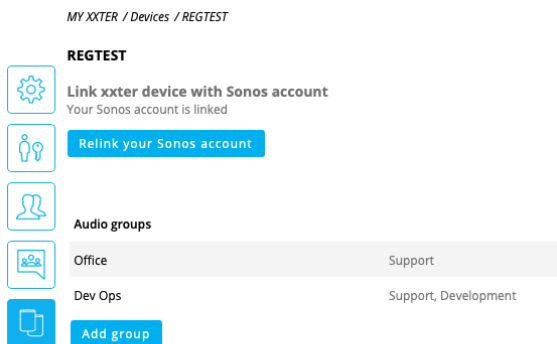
MY XXTER / Devices / REGTEST

REGTEST

Link xxter device with Sonos account
Your Sonos account is linked

Relink your Sonos account

Audio groups

| | |
|---|---|
| Office | Support |
| Dev Ops | Support, Development |

Add group